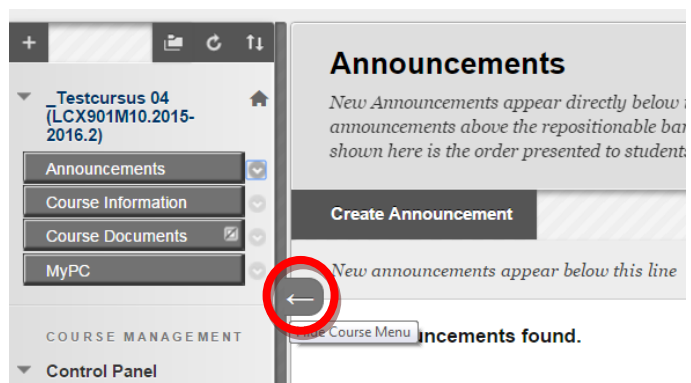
+

_Testcursus 04 (LCX901M10.2015-2016.2)

Announcements

Course Information

Course Documents

MyPC

COURSE MANAGEMENT

Control Panel

Announcements

New Announcements appear directly below t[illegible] announcements above the repositionable bar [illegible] shown here is the order presented to student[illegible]

Create Announcement

New announcements appear below this line

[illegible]ide Course Menu

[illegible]ncements found.